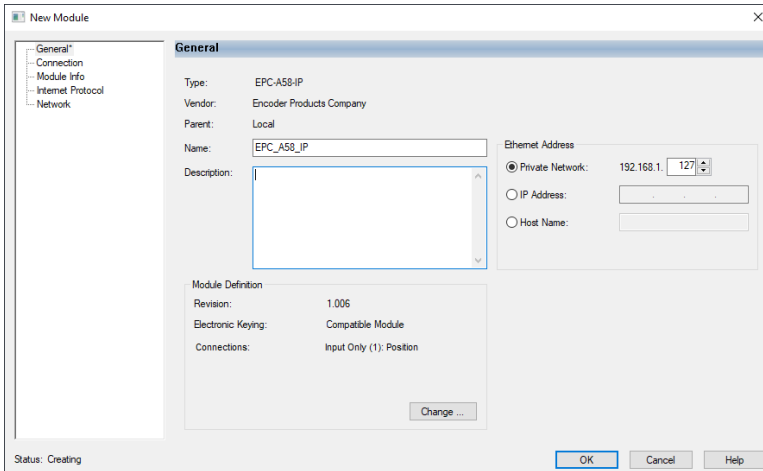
New Module

General*
Connection
Module Info
Internet Protocol
Network

General

Type: EPC-A58-IP
Vendor: Encoder Products Company
Parent: Local
Name: EPC_A58_IP
Description:

Ethernet Address
Private Network: 192.168.1. 127
IP Address:
Host Name:

Module Definition
Revision: 1.006
Electronic Keying: Compatible Module
Connections: Input Only (1): Position

Change ...

Status: Creating

OK Cancel Help